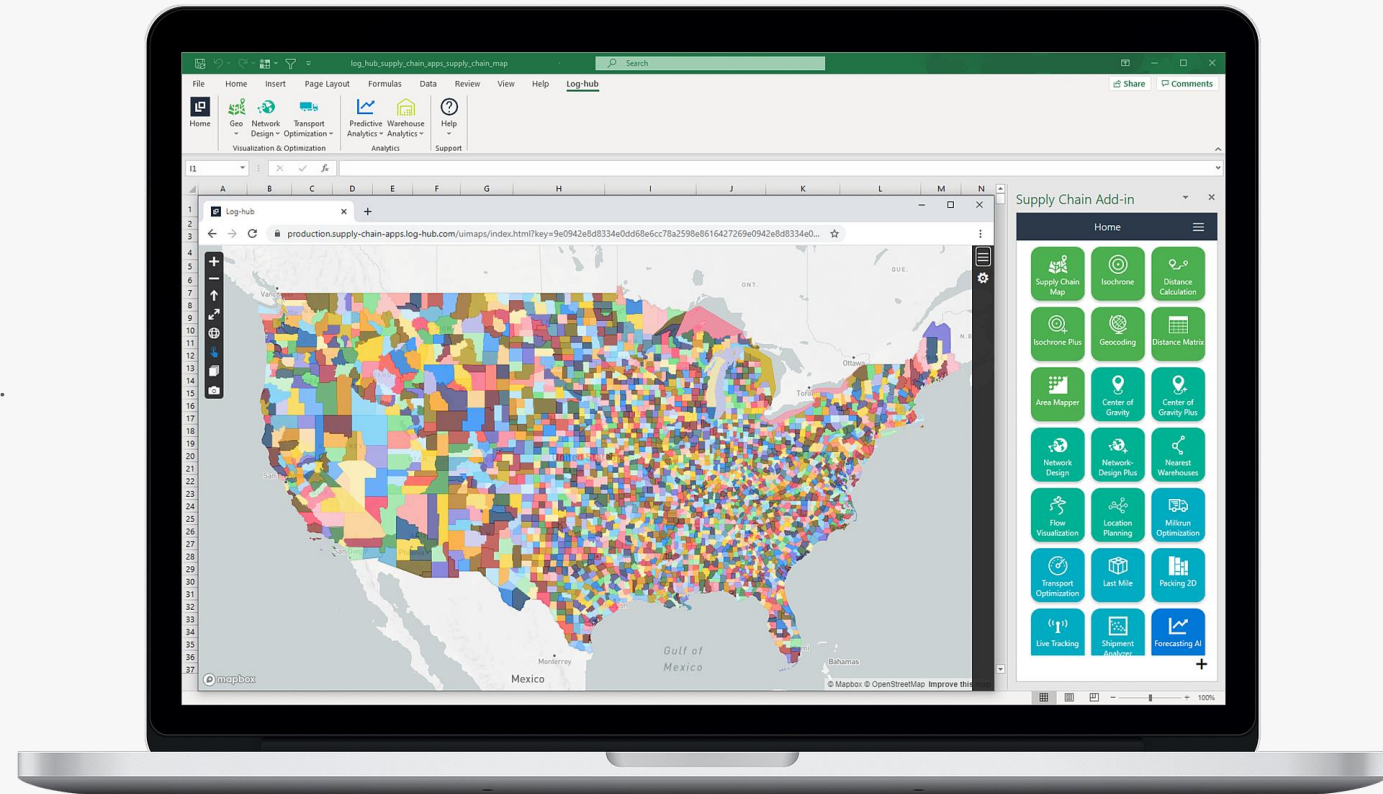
log_hub_supply_chain_apps_supply_chain_map

Search

Share Comments

File Home Insert Page Layout Formulas Data Review View Help Log-hub

Home Geo Network Design Transport Optimization Predictive Analytics Warehouse Analytics Help

Visualization & Optimization Analytics Support

I1

A B C D E F G H I J K L M N

Log-hub

production.supply-chain-apps.log-hub.com/uimaps/index.html?key=9e0942e8d8334e0dd68e6cc78a2598e8616427269e0942e8d8334e0...

ONT. QUE. Ottawa Toronto Gulf of Mexico Monterrey Mexico Bahamas

mapbox

© Mapbox © OpenStreetMap Improve this

Supply Chain Add-in

Home

Supply Chain Map
Isochrone
Distance Calculation
Isochrone Plus
Geocoding
Distance Matrix
Area Mapper
Center of Gravity
Center of Gravity Plus
Network Design
Network-Design Plus
Nearest Warehouses
Flow Visualization
Location Planning
Milkrun Optimization
Transport Optimization
Last Mile
Packing 2D
Live Tracking
Shipment Analyzer
Forecasting AI

100%